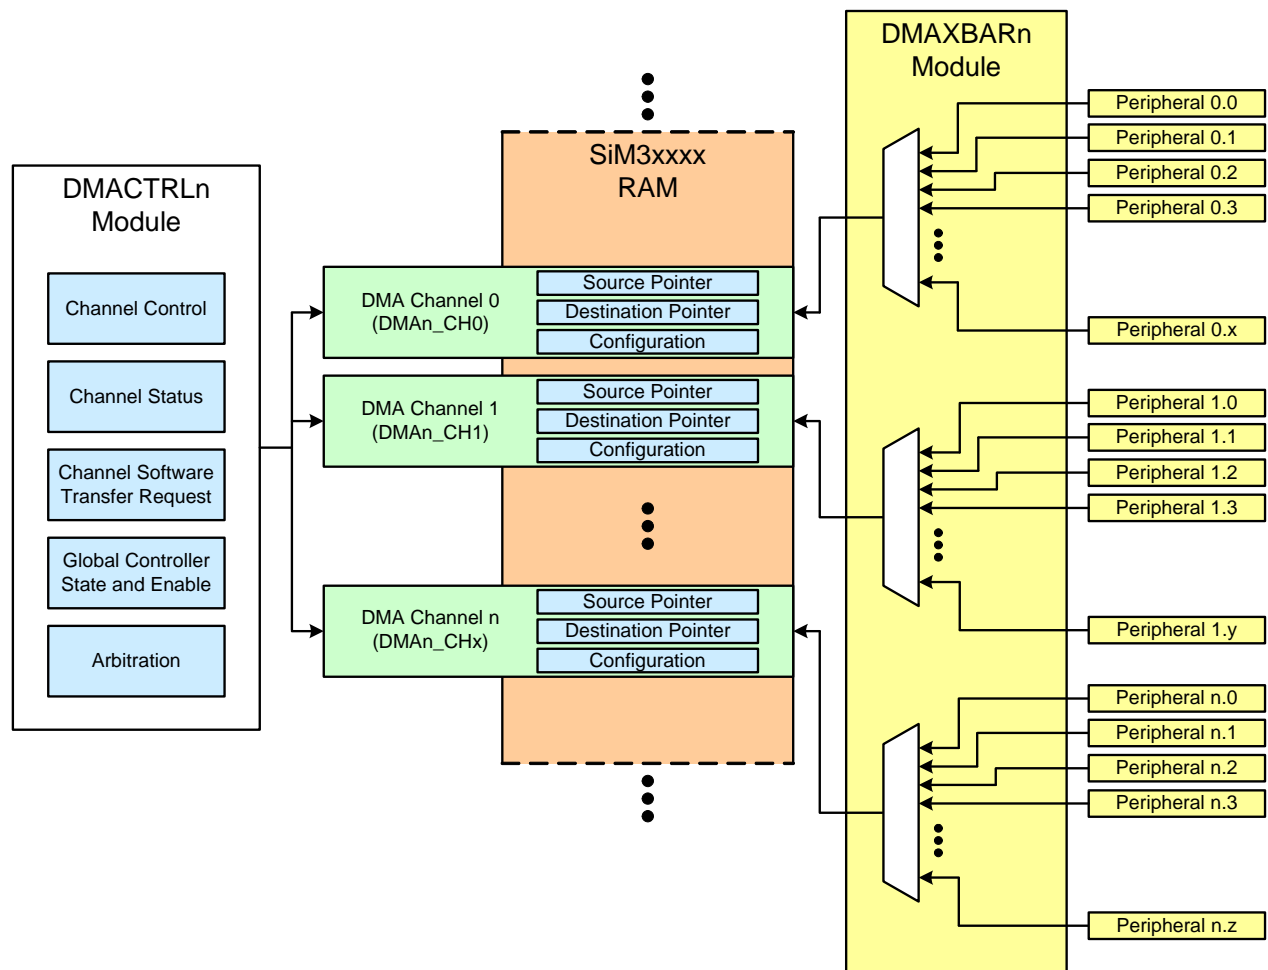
DMACTRLn Module

Channel Control

Channel Status

Channel Software Transfer Request

Global Controller State and Enable

Arbitration

SiM3xxxx RAM

DMA Channel 0 (DMAn_CH0)

Source Pointer

Destination Pointer

Configuration

DMA Channel 1 (DMAn_CH1)

Source Pointer

Destination Pointer

Configuration

DMA Channel n (DMAn_CHx)

Source Pointer

Destination Pointer

Configuration

DMAXBARn Module

Peripheral 0.0

Peripheral 0.1

Peripheral 0.2

Peripheral 0.3

Peripheral 0.x

Peripheral 1.0

Peripheral 1.1

Peripheral 1.2

Peripheral 1.3

Peripheral 1.y

Peripheral n.0

Peripheral n.1

Peripheral n.2

Peripheral n.3

Peripheral n.z